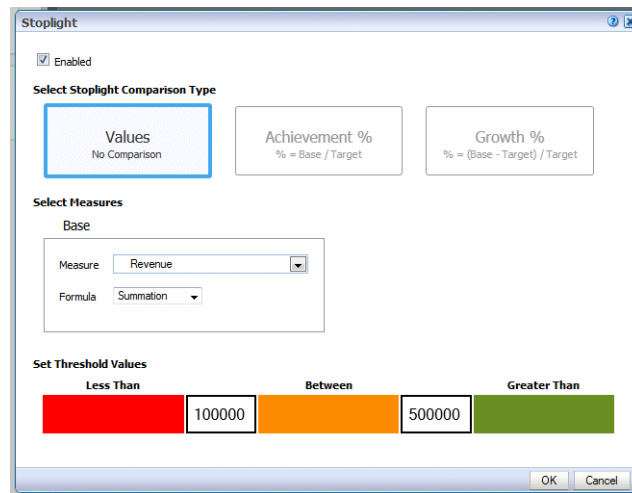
Stoplight

Enabled

Select Stoplight Comparison Type

Values
No Comparison

Achievement %
% = Base / Target

Growth %
% = (Base - Target) / Target

Select Measures

Base

Measure Revenue

Formula Summation

Set Threshold Values

Less Than

100000

Between

500000

Greater Than

OK Cancel